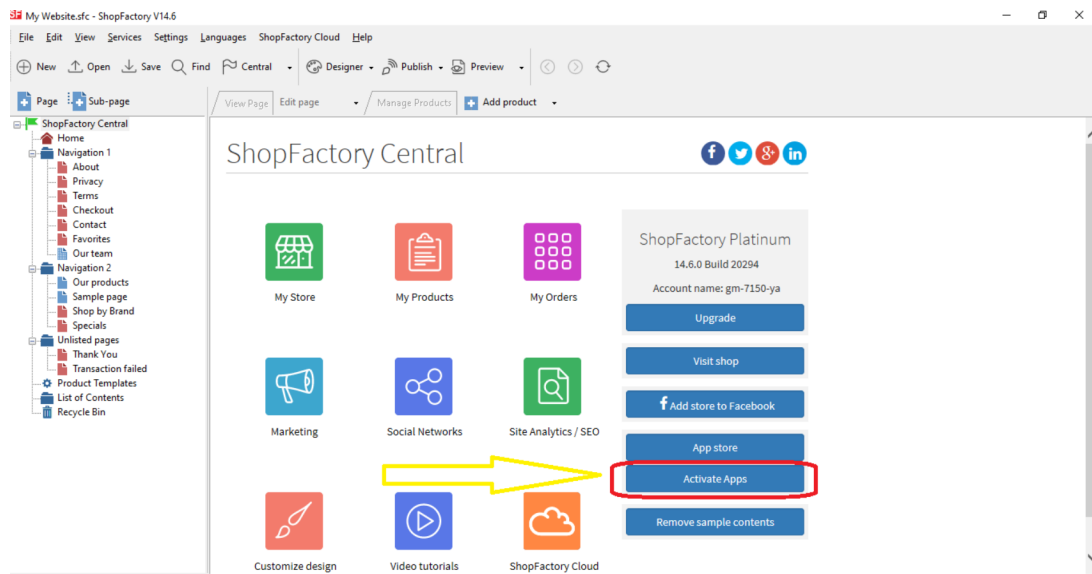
My Website.sfc - ShopFactory V14.6

File Edit View Services Settings Languages ShopFactory Cloud Help

New Open Save Find Central Designer Publish Preview

Page Sub-page

View Page Edit page Manage Products Add product

ShopFactory Central
Home
Navigation 1
About
Privacy
Terms
Checkout
Contact
Favorites
Our team
Navigation 2
Our products
Sample page
Shop by Brand
Specials
Unlisted pages
Thank You
Transaction failed
Product Templates
List of Contents
Recycle Bin

ShopFactory Central

My Store

My Products

My Orders

Marketing

Social Networks

Site Analytics / SEO

Customize design

Video tutorials

ShopFactory Cloud

ShopFactory Platinum

14.6.0 Build 20294

Account name: gm-7150-ya

Upgrade

Visit shop

Add store to Facebook

App store

Activate Apps

Remove sample contents